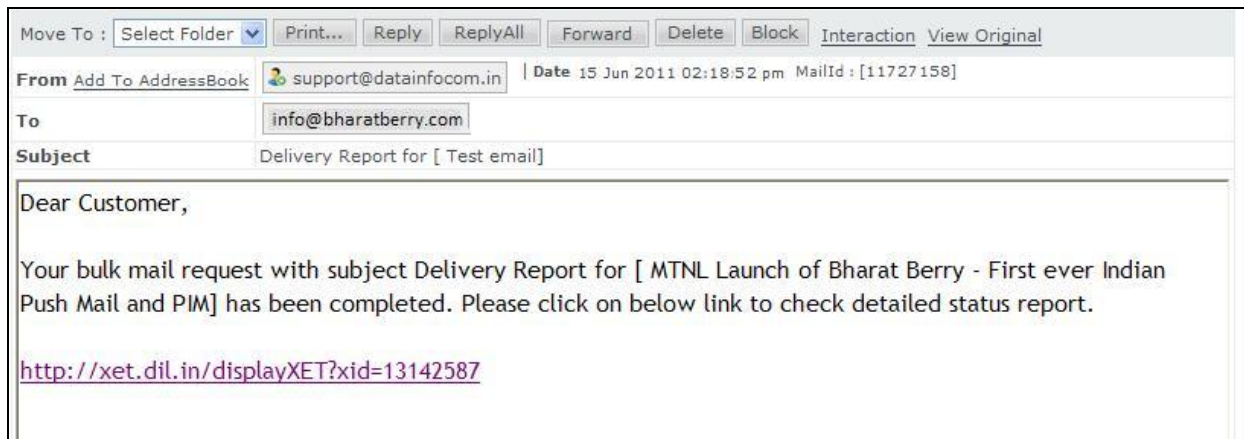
Move To : Select Folder Print... Reply ReplyAll Forward Delete Block Interaction View Original

From Add To AddressBook support@datainfocom.in | Date 15 Jun 2011 02:18:52 pm MailId : [11727158]

To info@bharatberry.com

Subject Delivery Report for [ Test email]

Dear Customer,

Your bulk mail request with subject Delivery Report for [ MTNL Launch of Bharat Berry - First ever Indian Push Mail and PIM] has been completed. Please click on below link to check detailed status report.

http://xet.dil.in/displayXET?xid=13142587